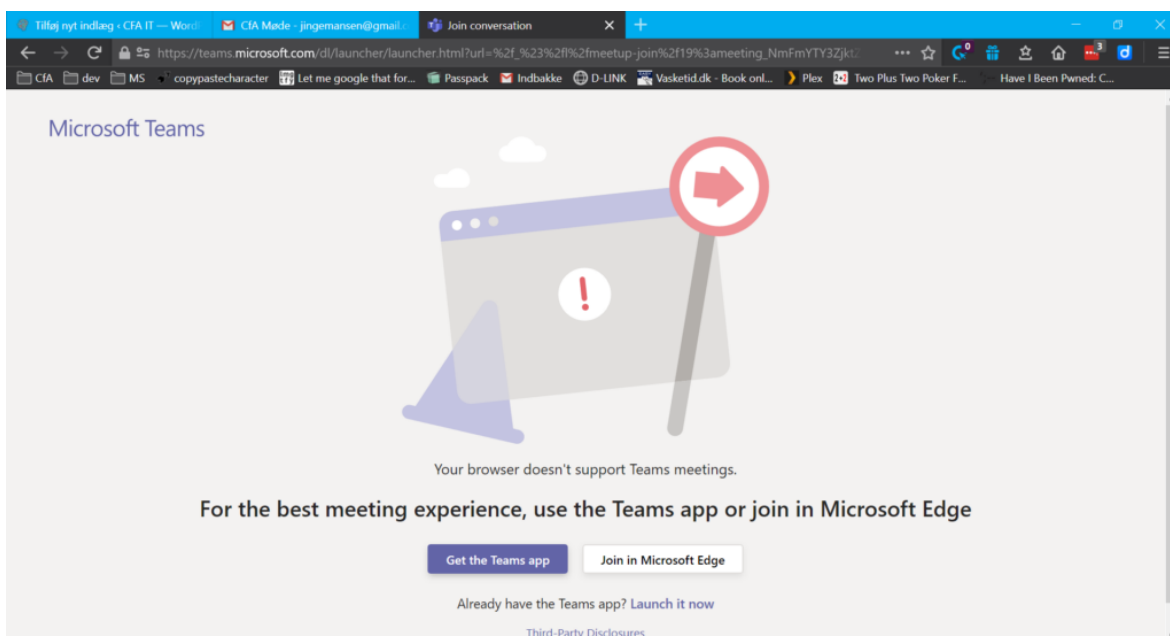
Tilføj nyt indlæg ‹ CFA IT — Word
CfA Møde - jingemansen@gmail.
Join conversation

https://teams.microsoft.com/dl/launcher/launcher.html?url=%2f_%23%2fl%2fmeetup-join%2f19%3ameeting_NmFmYTY3Zjkt

CfA
dev
MS
copypastecharacter
Let me google that for...
Passpack
Indbakke
D-LINK
Vasketid.dk - Book onl...
Plex
Two Plus Two Poker F...
Have I Been Pwned: C...

Microsoft Teams

Your browser doesn't support Teams meetings.

For the best meeting experience, use the Teams app or join in Microsoft Edge

Get the Teams app

Join in Microsoft Edge

Already have the Teams app? Launch it now

Third-Party Disclosures